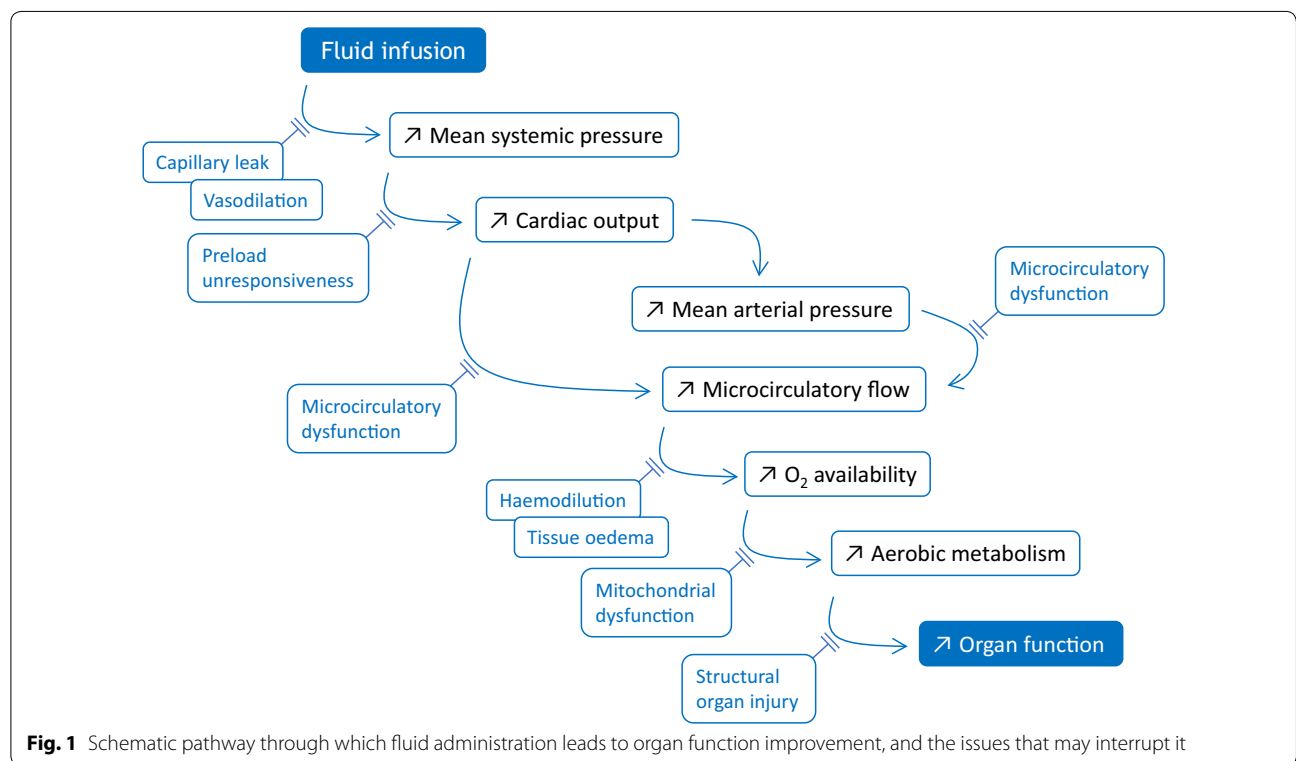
Fluid infusion

↗ Mean systemic pressure

Capillary leak

Vasodilation

↗ Cardiac output

Preload unresponsiveness

↗ Mean arterial pressure

Microcirculatory dysfunction

↗ Microcirculatory flow

Microcirculatory dysfunction

↗ $O_2$ availability

Haemodilution

Tissue oedema

↗ Aerobic metabolism

Mitochondrial dysfunction

↗ Organ function

Structural organ injury

**Fig. 1** Schematic pathway through which fluid administration leads to organ function improvement, and the issues that may interrupt it